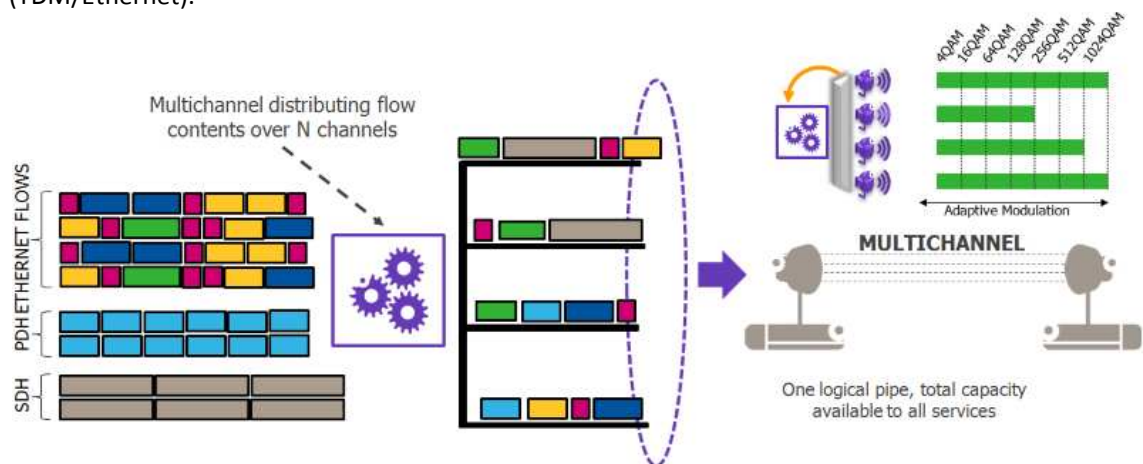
(TDM/Ethernet).

Multichannel distributing flow contents over N channels

ETHERNET FLOWS

PDH

SDH

4QAM 16QAM 64QAM 128QAM 256QAM 512QAM 1024QAM

Adaptive Modulation

MULTICHANNEL

One logical pipe, total capacity available to all services